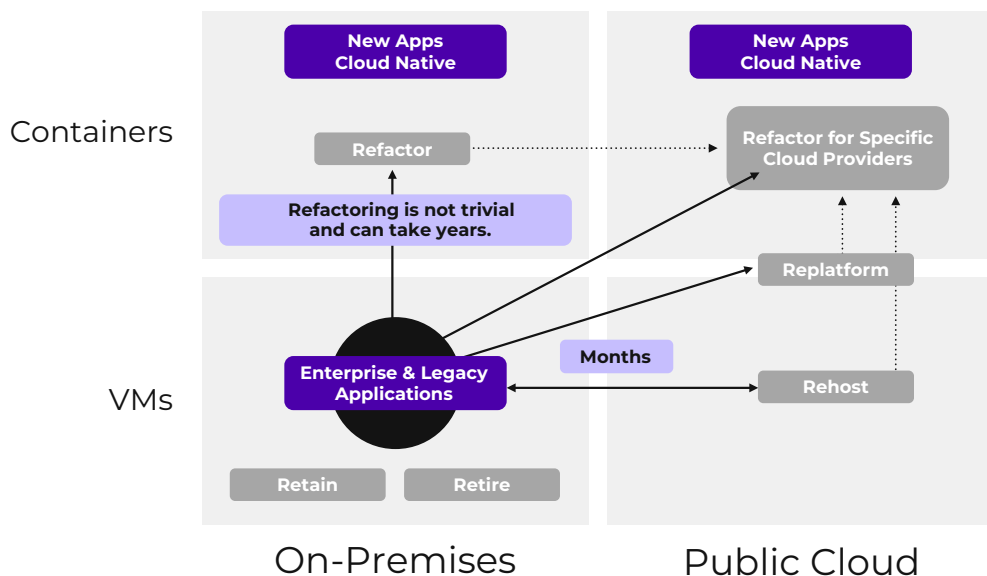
New Apps
Cloud Native

New Apps
Cloud Native

Containers

Refactor

Refactor for Specific Cloud Providers

Refactoring is not trivial and can take years.

Replatform

Months

Enterprise & Legacy Applications

Rehost

VMs

Retain

Retire

On-Premises

Public Cloud